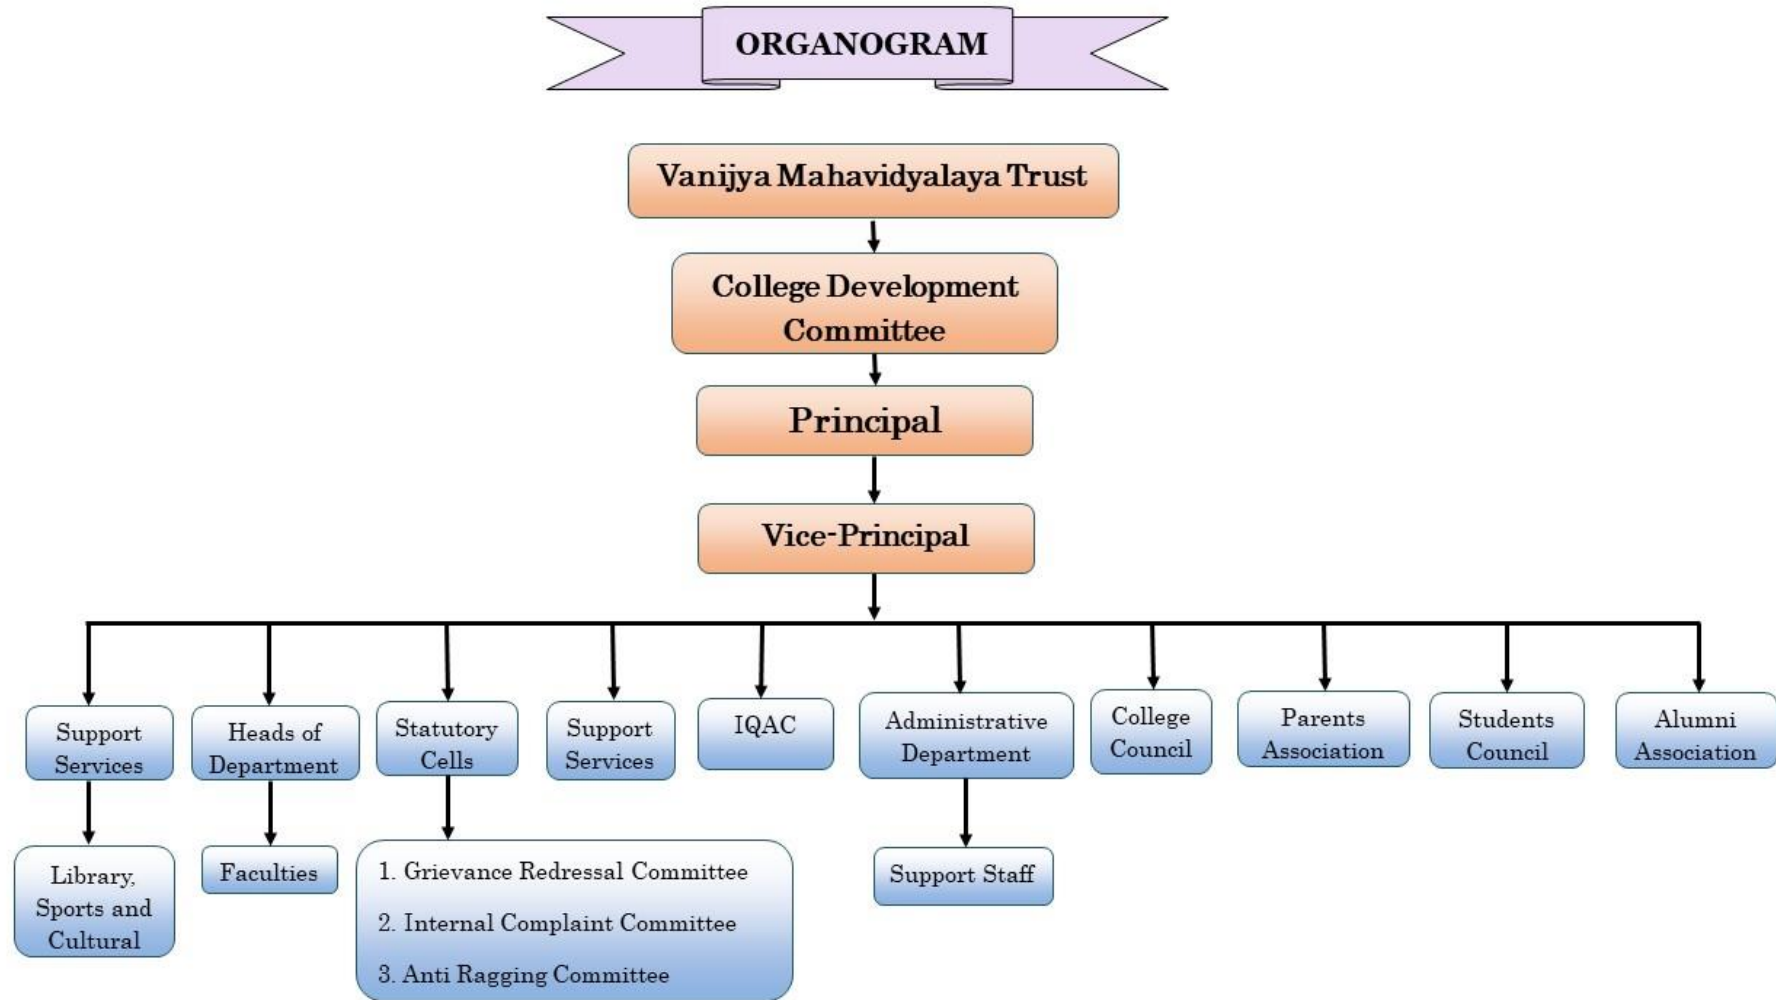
ORGANOGRAM

Vanijya Mahavidyalaya Trust

College Development Committee

Principal

Vice-Principal

Support Services

Heads of Department

Statutory Cells

Support Services

IQAC

Administrative Department

College Council

Parents Association

Students Council

Alumni Association

Library, Sports and Cultural

Faculties

1. Grievance Redressal Committee
2. Internal Complaint Committee
3. Anti Ragging Committee

Support Staff